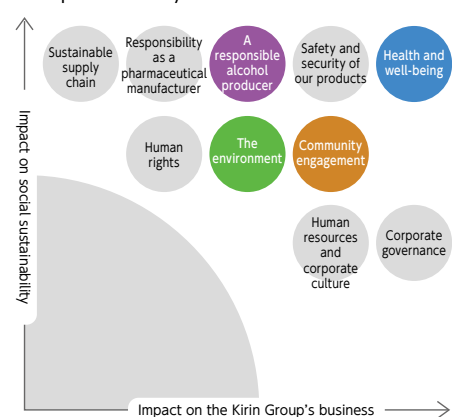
Sustainable supply chain

Responsibility as a pharmaceutical manufacturer

A responsible alcohol producer

Safety and security of our products

Health and well-being

Human rights

The environment

Community engagement

Human resources and corporate culture

Corporate governance

Impact on social sustainability

Impact on the Kirin Group's business